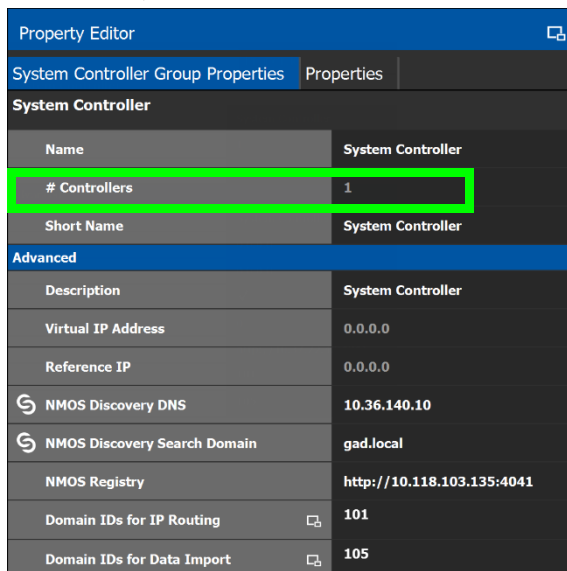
Property Editor

System Controller Group Properties | Properties

System Controller

| | |
|---|---|
| Name | System Controller |
| # Controllers | 1 |
| Short Name | System Controller |

Advanced

| | |
|---|---|
| Description | System Controller |
| Virtual IP Address | 0.0.0.0 |
| Reference IP | 0.0.0.0 |
| NMOS Discovery DNS | 10.36.140.10 |
| NMOS Discovery Search Domain | gad.local |
| NMOS Registry | http://10.118.103.135:4041 |
| Domain IDs for IP Routing | 101 |
| Domain IDs for Data Import | 105 |